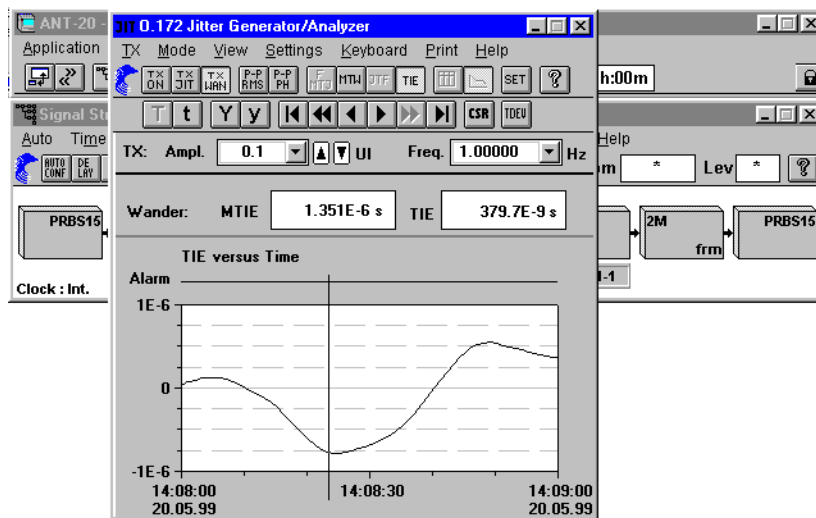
ANT-20 -
Application
Signal St
Auto Time
AUTO CONF
DE LAY
PRBS15
Clock : Int.

JIT O.172 Jitter Generator/Analyzer
TX Mode View Settings Keyboard Print Help
TX ON TX JIT TX WAN P-P RMS P-P PH MTJ MTW JTF TIE SET
T t Y y CSR TDEV
TX: Ampl. 0.1 UI Freq. 1.00000 Hz
Wander: MTIE 1.351E-6 s TIE 379.7E-9 s
TIE versus Time
Alarm
1E-6
0
-1E-6
14:08:00
20.05.99
14:08:30
14:09:00
20.05.99

h:00m
Help
m * Lev *
2M
frm
PRBS15
-1